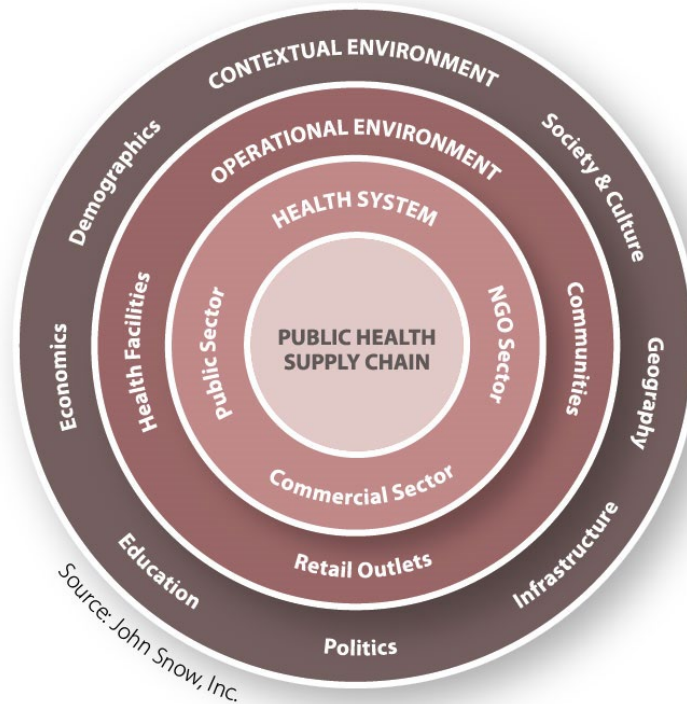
CONTEXTUAL ENVIRONMENT
Demographics
Society & Culture
Economics
Geography
Education
Infrastructure
Politics
OPERATIONAL ENVIRONMENT
Health Facilities
Communities
Retail Outlets
HEALTH SYSTEM
Public Sector
NGO Sector
Commercial Sector
PUBLIC HEALTH SUPPLY CHAIN
Source: John Snow, Inc.